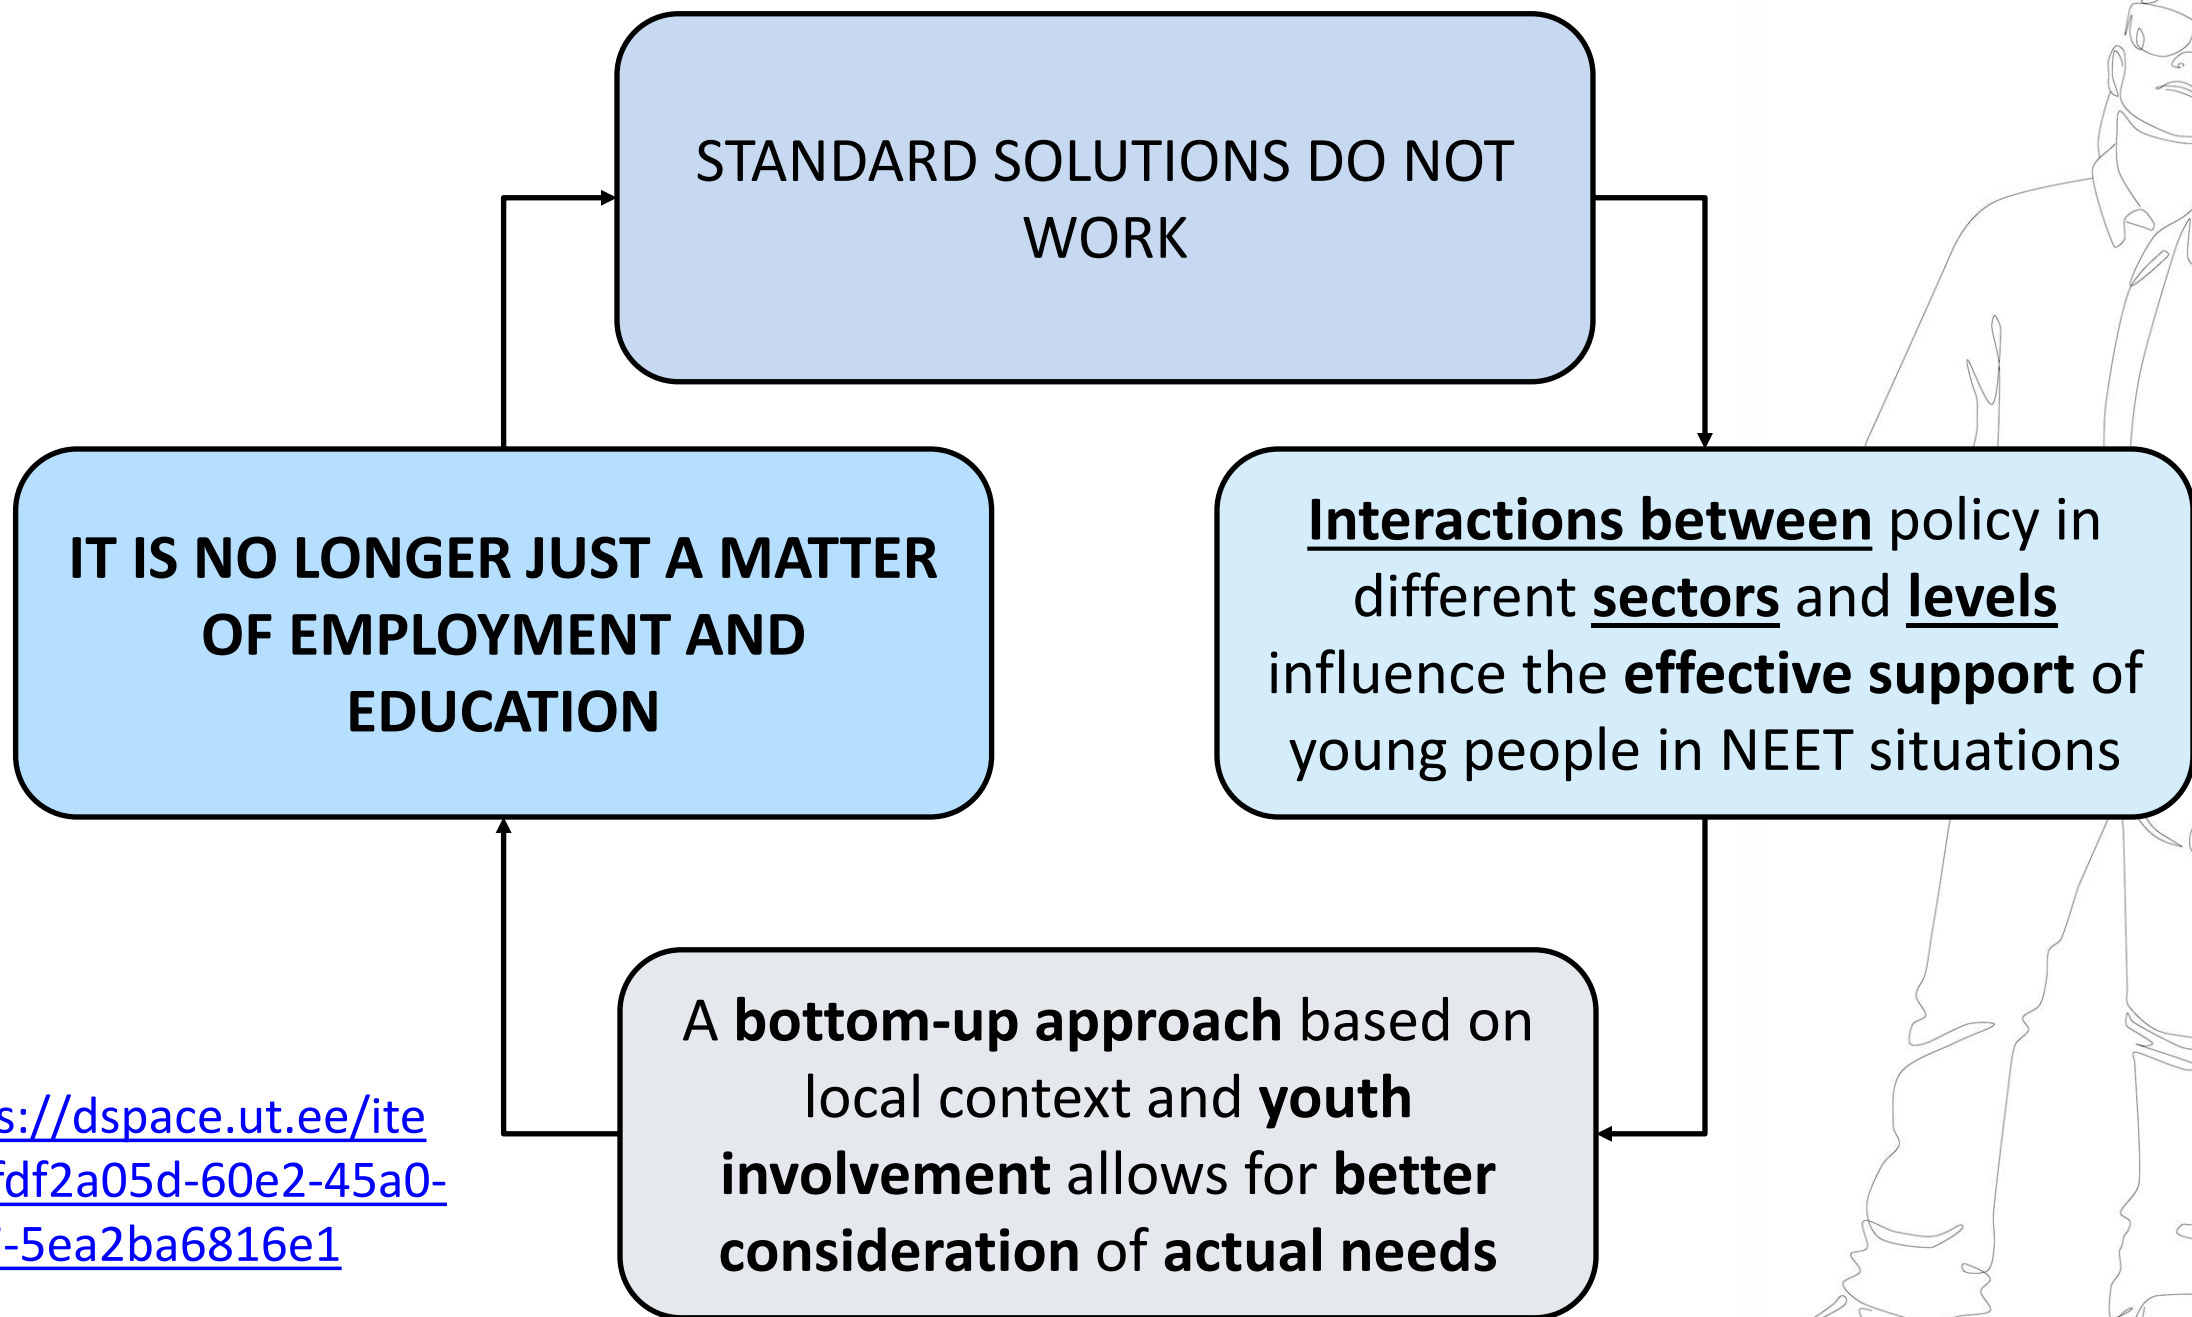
STANDARD SOLUTIONS DO NOT WORK

Interactions between policy in different sectors and levels influence the effective support of young people in NEET situations

A bottom-up approach based on local context and youth involvement allows for better consideration of actual needs

IT IS NO LONGER JUST A MATTER OF EMPLOYMENT AND EDUCATION

s://dspace.ut.ee/ite
fdf2a05d-60e2-45a0-
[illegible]-5ea2ba6816e1